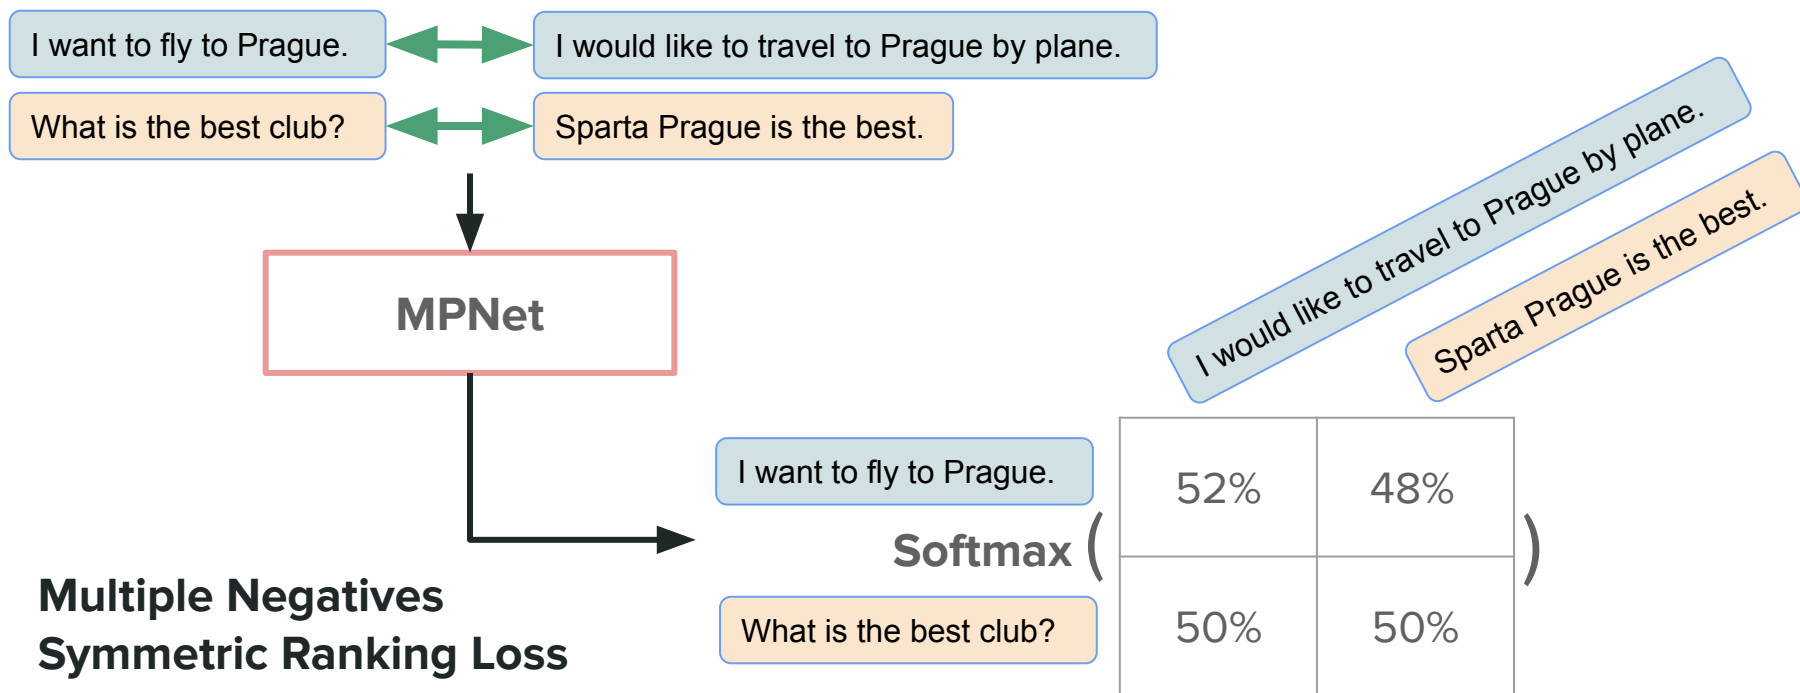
I want to fly to Prague.

I would like to travel to Prague by plane.

What is the best club?

Sparta Prague is the best.

MPNet

I would like to travel to Prague by plane.

Sparta Prague is the best.

I want to fly to Prague.

What is the best club?

Softmax

|  | I would like to travel to Prague by plane. | Sparta Prague is the best. |
|---|---|---|
| I want to fly to Prague. | 52% | 48% |
| What is the best club? | 50% | 50% |

Multiple Negatives Symmetric Ranking Loss